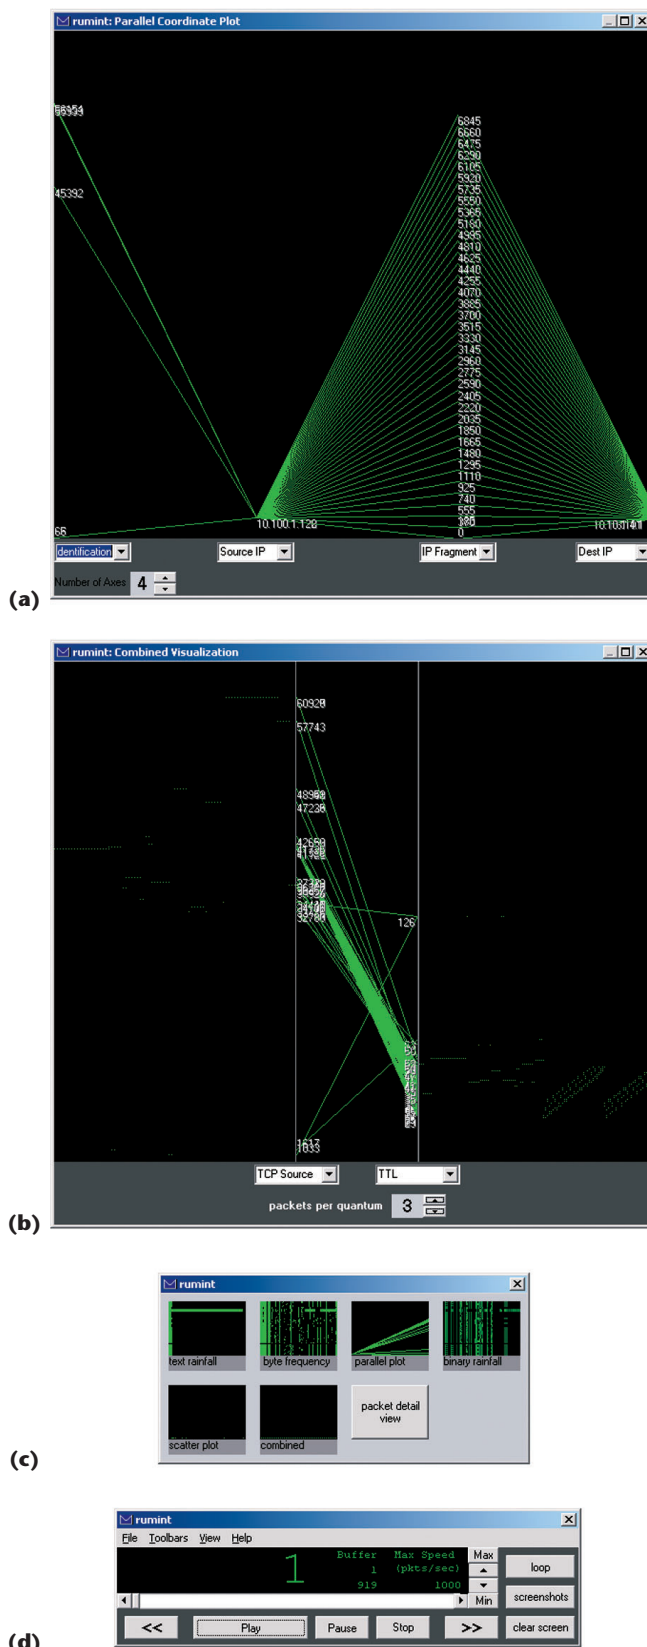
rumint: Parallel Coordinate Plot

56354
45392
66
10.100.1.128
6845
6660
6475
6290
6105
5920
5735
5550
5365
5180
4995
4810
4625
4440
4255
4070
3885
3700
3515
3330
3145
2960
2775
2590
2405
2220
2035
1850
1665
1480
1295
1110
925
740
555
370
185
0
10.100.1.141

Identification
Source IP
IP Fragment
Dest IP
Number of Axes 4

(a)

rumint: Combined Visualization

60928
57743
48968
47238
42650
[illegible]
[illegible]
37209
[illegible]
34440
32768
126
1617
1633

TCP Source
TTL
packets per quantum 3

(b)

rumint

text rainfall
byte frequency
parallel plot
binary rainfall
scatter plot
combined
packet detail view

(c)

rumint
File Toolbars View Help
1
Buffer 1 919
Max Speed (pkts/sec) 1000
Max
Min
loop
screenshots
clear screen
<<
Play
Pause
Stop
>>

(d)